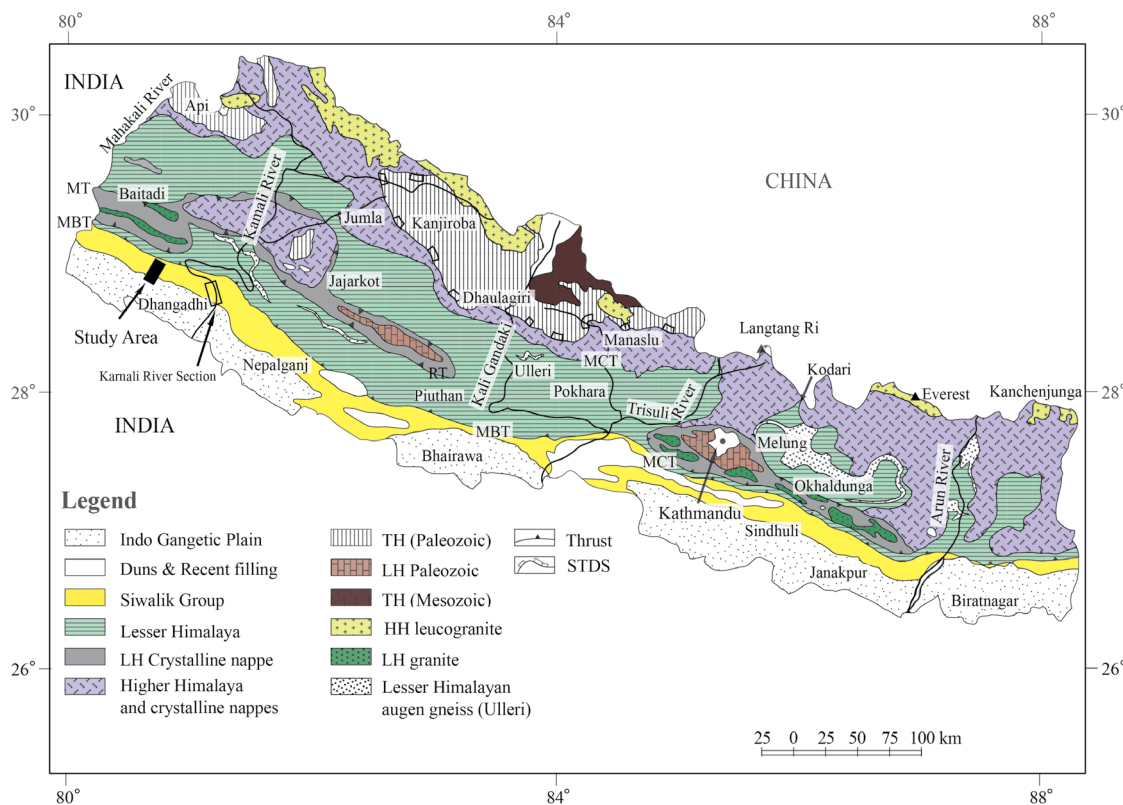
80°
84°
88°
30°
30°
28°
28°
26°
26°
80°
84°
88°

INDIA
Mahakali River
Api
CHINA
MT
Baitadi
MBT
Karnali River
Jumla
Kanjiroba
Jajarkot
Dhangadhi
Dhaulagiri
Study Area
Karnali River Section
RT
Langtang Ri
Manaslu
MCT
Nepalganj
Kali Gandaki
Ulleri
Kodari
INDIA
Piuthan
Pokhara
Everest
Kanchenjunga
Trisuli River
MBT
Bhairawa
Melung
MCT
Okhaldunga
Arun River
Kathmandu
Sindhuli
Janakpur
Biratnagar

Legend
Indo Gangetic Plain
Duns & Recent filling
Siwalik Group
Lesser Himalaya
LH Crystalline nappe
Higher Himalaya and crystalline nappes
TH (Paleozoic)
LH Paleozoic
TH (Mesozoic)
HH leucogranite
LH granite
Lesser Himalayan augen gneiss (Ulleri)
Thrust
STDS

25 0 25 50 75 100 km